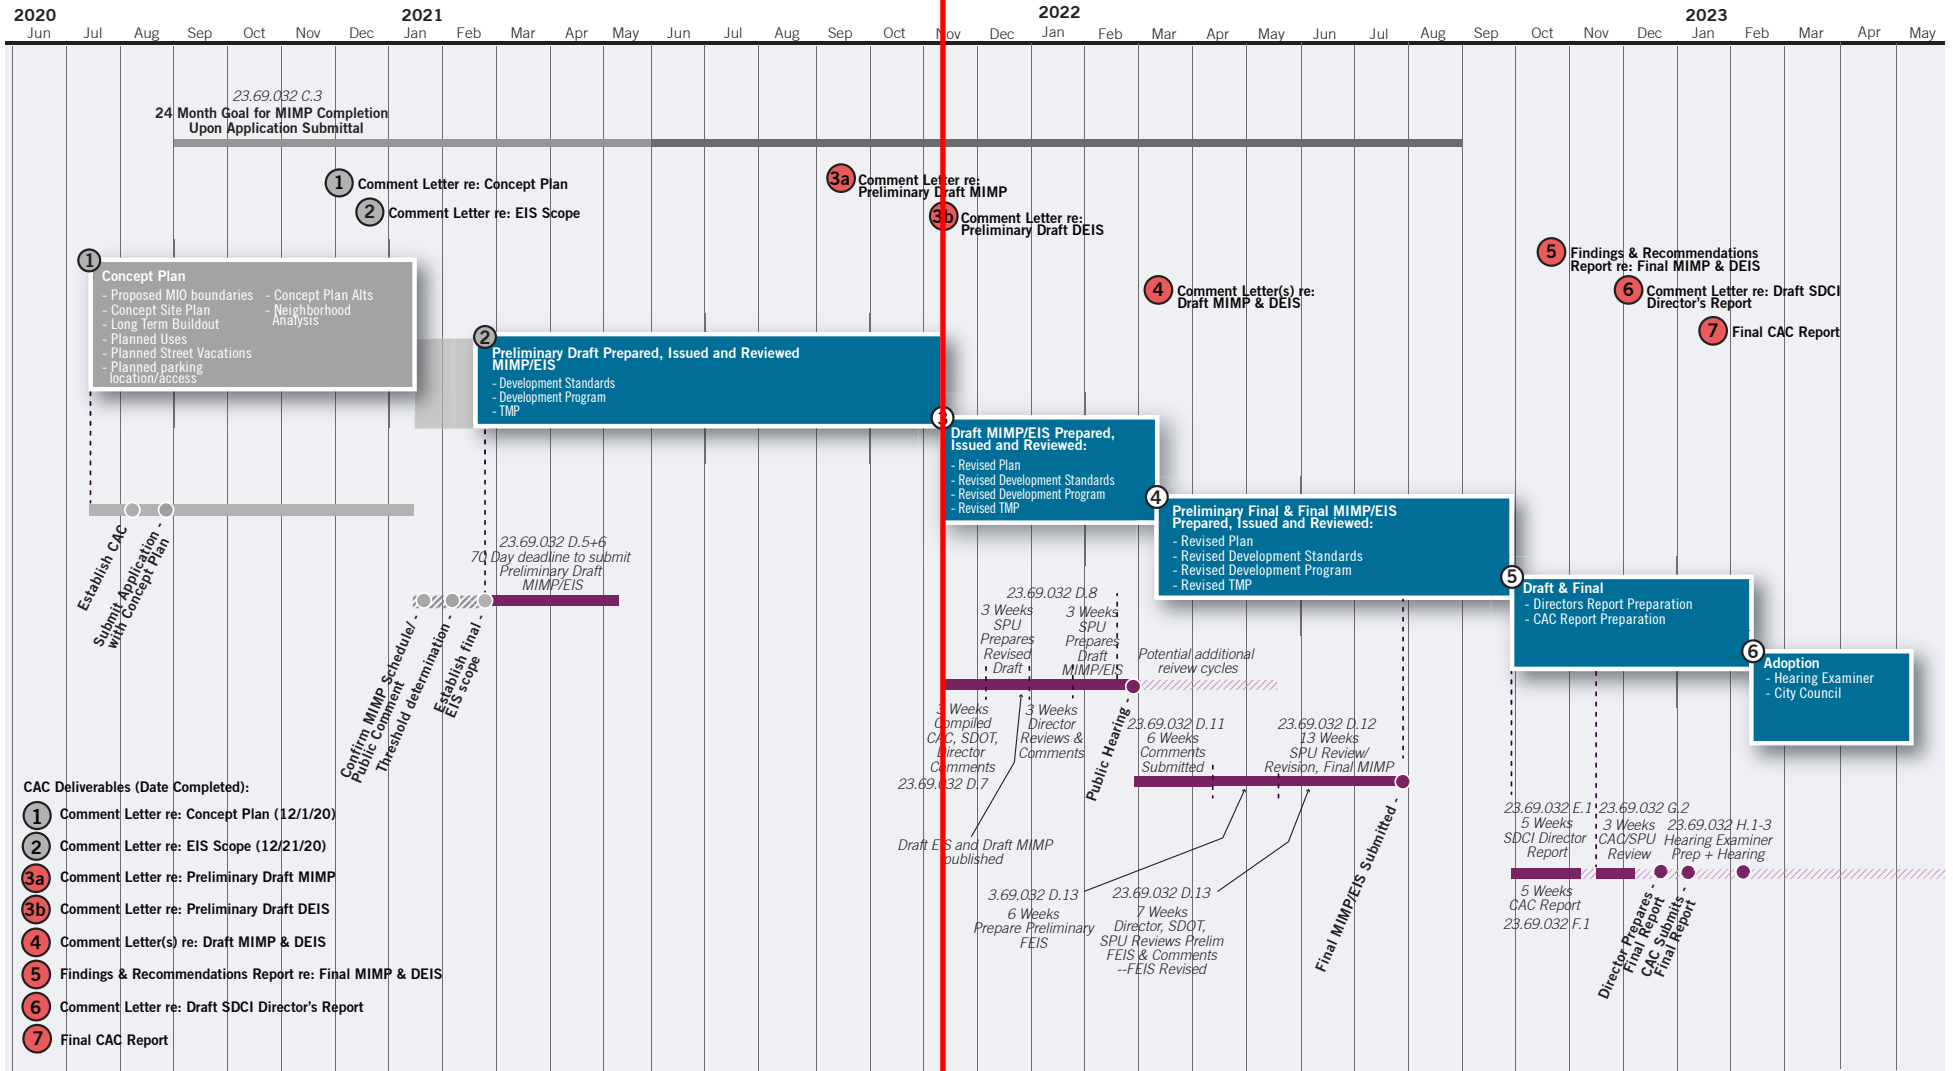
2020 Jun Jul Aug Sep Oct Nov Dec 2021 Jan Feb Mar Apr May Jun Jul Aug Sep Oct Nov Dec 2022 Jan Feb Mar Apr May Jun Jul Aug Sep Oct Nov Dec 2023 Jan Feb Mar Apr May

23.69.032 C.3
24 Month Goal for MIMP Completion Upon Application Submittal

1 Comment Letter re: Concept Plan
2 Comment Letter re: EIS Scope

3a Comment Letter re: Preliminary Draft MIMP
3b Comment Letter re: Preliminary Draft DEIS

4 Comment Letter(s) re: Draft MIMP & DEIS

5 Findings & Recommendations Report re: Final MIMP & DEIS
6 Comment Letter re: Draft SDCI Director's Report
7 Final CAC Report

1 Concept Plan
- Proposed MIO boundaries
- Concept Site Plan
- Long Term Buildout
- Planned Uses
- Planned Street Vacations
- Planned parking location/access
- Concept Plan Alts
- Neighborhood Analysis

2 Preliminary Draft Prepared, Issued and Reviewed MIMP/EIS
- Development Standards
- Development Program
- TMP

3 Draft MIMP/EIS Prepared, Issued and Reviewed:
- Revised Plan
- Revised Development Standards
- Revised Development Program
- Revised TMP

4 Preliminary Final & Final MIMP/EIS Prepared, Issued and Reviewed:
- Revised Plan
- Revised Development Standards
- Revised Development Program
- Revised TMP

5 Draft & Final
- Directors Report Preparation
- CAC Report Preparation

6 Adoption
- Hearing Examiner
- City Council

Establish CAC
Submit Application - with Concept Plan

23.69.032 D.5+6
70 Day deadline to submit Preliminary Draft MIMP/EIS

Confirm MIMP Schedule/ Public Comment
Threshold determination -
Establish final EIS scope

23.69.032 D.8
3 Weeks SPU Prepares Revised Draft
3 Weeks SPU Prepares Draft MIMP/EIS
Potential additional reivew cycles

3 Weeks Compiled CAC, SDOT, Director Comments
23.69.032 D.7
3 Weeks Director Reviews & Comments
Public Hearing -
23.69.032 D.11
6 Weeks Comments Submitted
23.69.032 D.12
13 Weeks SPU Review/ Revision, Final MIMP

Draft EIS and Draft MIMP published
3.69.032 D.13
6 Weeks Prepare Preliminary FEIS
23.69.032 D.13
7 Weeks Director, SDOT, SPU Reviews Prelim FEIS & Comments --FEIS Revised
Final MIMP/EIS Submitted -

23.69.032 E.1
5 Weeks SDCI Director Report
23.69.032 G.2
3 Weeks CAC/SPU Review
23.69.032 H.1-3
Hearing Examiner Prep + Hearing
5 Weeks CAC Report
23.69.032 F.1
Director Prepares Final Report -
CAC Submits Final Report -

CAC Deliverables (Date Completed):
1 Comment Letter re: Concept Plan (12/1/20)
2 Comment Letter re: EIS Scope (12/21/20)
3a Comment Letter re: Preliminary Draft MIMP
3b Comment Letter re: Preliminary Draft DEIS
4 Comment Letter(s) re: Draft MIMP & DEIS
5 Findings & Recommendations Report re: Final MIMP & DEIS
6 Comment Letter re: Draft SDCI Director's Report
7 Final CAC Report